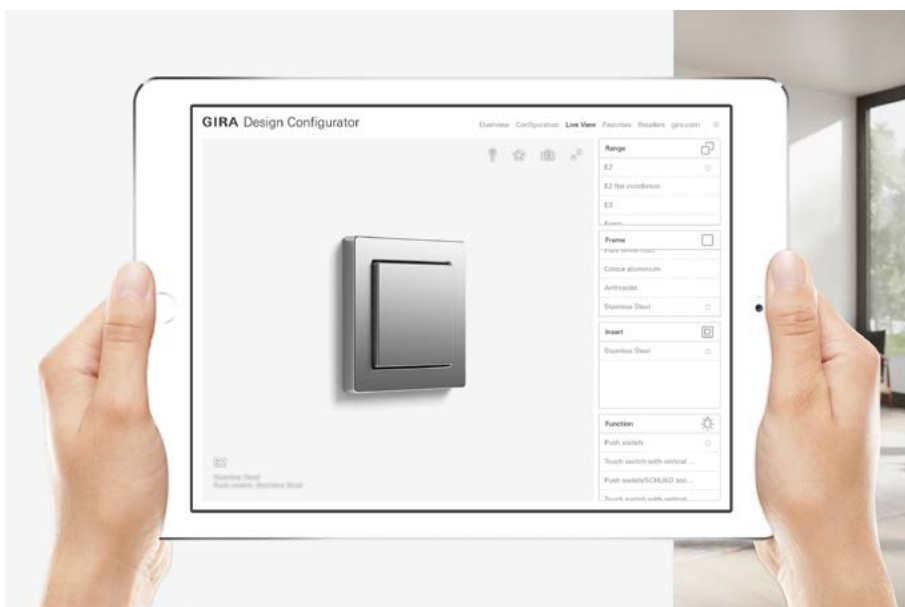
GIRA Design Configurator

Overview Configuration Live View Favorites Retailers gira.com

Range
E2
E2 flat installation
E3
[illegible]

Frame
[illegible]
Colour aluminium
Anthracite
Stainless Steel

Insert
Stainless Steel

Function
Push switch
Touch switch with vertical ...
Push switch/SCHUKO soc...
Touch switch with vertical ...

E2
Stainless Steel
Push switch, Stainless Steel